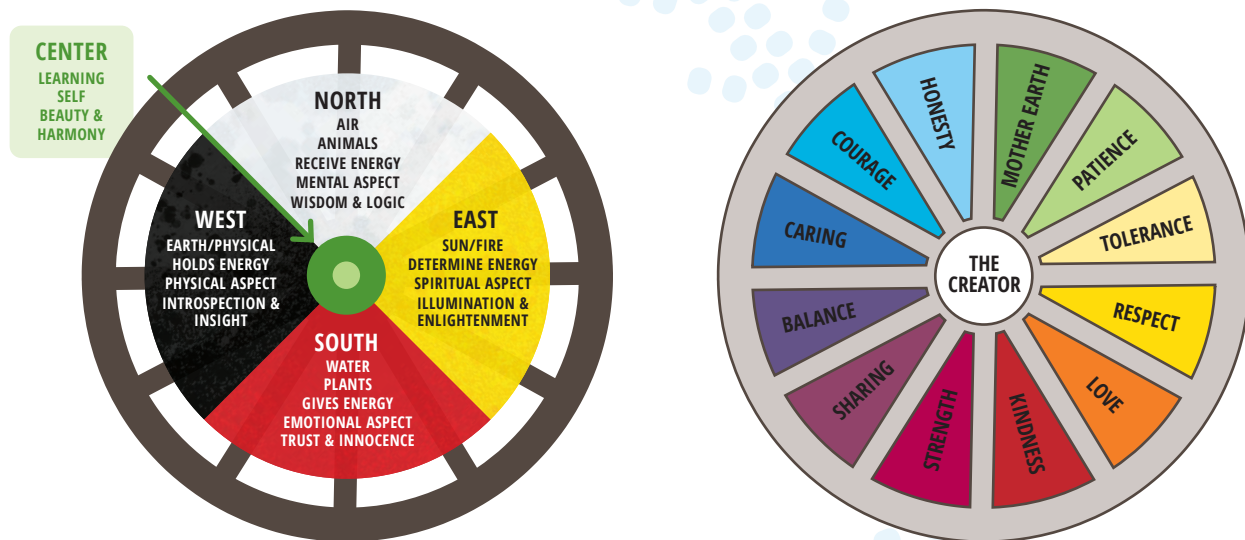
CENTER
LEARNING
SELF
BEAUTY & HARMONY

NORTH
AIR
ANIMALS
RECEIVE ENERGY
MENTAL ASPECT
WISDOM & LOGIC

WEST
EARTH/PHYSICAL
HOLDS ENERGY
PHYSICAL ASPECT
INTROSPECTION & INSIGHT

EAST
SUN/FIRE
DETERMINE ENERGY
SPIRITUAL ASPECT
ILLUMINATION & ENLIGHTENMENT

SOUTH
WATER
PLANTS
GIVES ENERGY
EMOTIONAL ASPECT
TRUST & INNOCENCE

HONESTY
MOTHER EARTH
PATIENCE
TOLERANCE
RESPECT
LOVE
KINDNESS
STRENGTH
SHARING
BALANCE
CARING
COURAGE
THE CREATOR